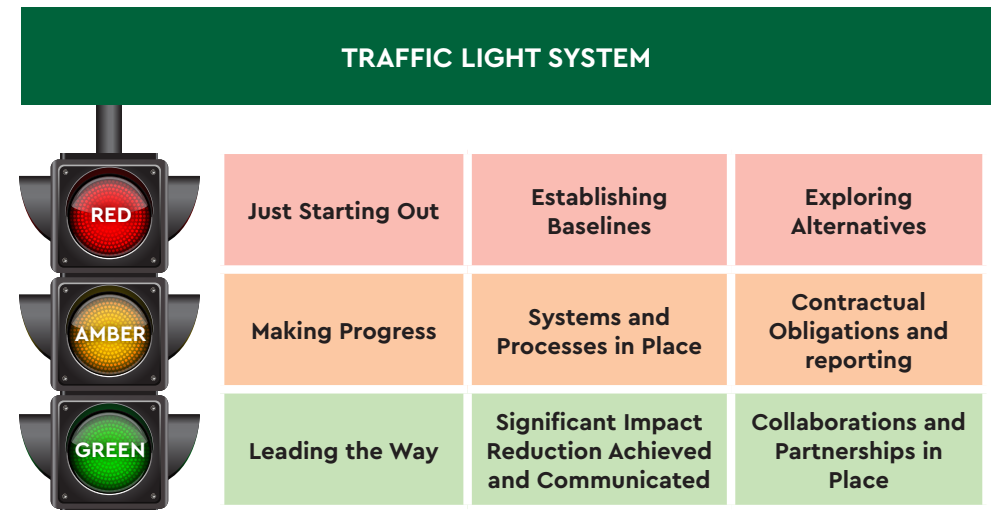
TRAFFIC LIGHT SYSTEM

RED

AMBER

GREEN

| Just Starting Out | Establishing Baselines | Exploring Alternatives |
|---|---|---|
| Making Progress | Systems and Processes in Place | Contractual Obligations and reporting |
| Leading the Way | Significant Impact Reduction Achieved and Communicated | Collaborations and Partnerships in Place |